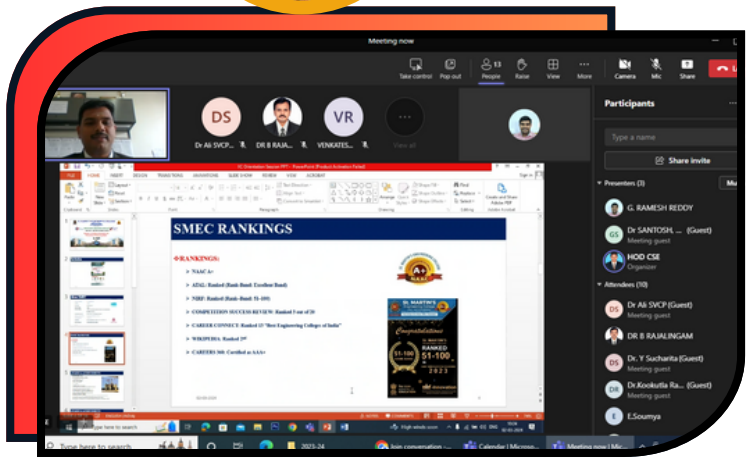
Meeting now

Take control Pop out People 13 Raise View More Camera Mic Share

DS VR

Dr Ali SVCP... Dr B RAJA... VENKATES... View all

SMEC RANKINGS

❖RANKINGS:

➢ NAAC A+

➢ ATAL: Ranked (Rank Band: Excellent Band)

➢ NIRF: Ranked (Rank Band: 51-100)

➢ COMPETITION SUCCESS REVIEW: Ranked 3 out of 20

➢ CAREER CONNECT: Ranked 13 "Best Engineering College of India"

➢ WIKIPEDIA: Ranked 2nd

➢ CAREERS 360: Certified as AAA+

A+ NAAC

Congratulations

RANKED 51-100

2023

Participants

Type a name

Share invite

Presenters (3)

G. RAMESH REDDY

Dr SANTOSH ... (Guest)
Meeting guest

HOD CSE
Organizer

Attendees (10)

Dr Ali SVCP (Guest)
Meeting guest

DR B RAJALINGAM

Dr. Y Sucharita (Guest)
Meeting guest

Dr.Kookutla Ra... (Guest)
Meeting guest

E.Soumya

Type here to search

High winds soon

Join conversation

Calendar | Microso...

Meeting now | Mic...